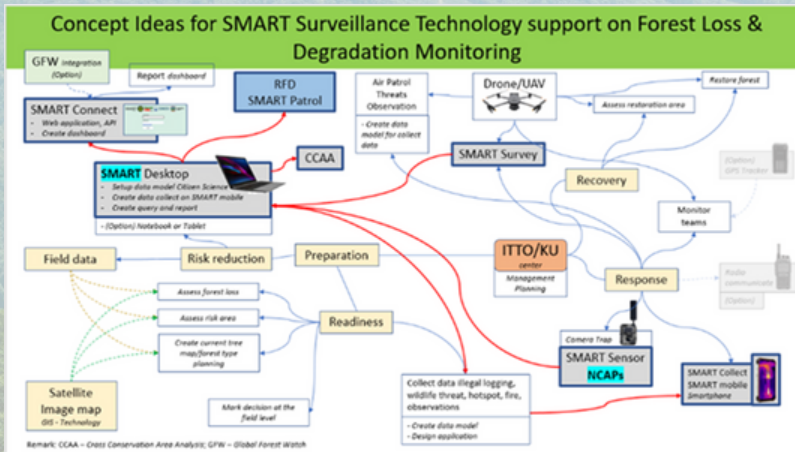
Concept Ideas for SMART Surveillance Technology support on Forest Loss & Degradation Monitoring

GFW integration (Option)

Report dashboard

SMART Connect
- Web application, API
- Create dashboard

RFD SMART Patrol

Air Patrol Threats Observation

- Create data model for collect data

Drone/UAV

Assess restoration area

Restore forest

CCAA

SMART Desktop
- Setup data model Citizen Science
- Create data collect on SMART mobile
- Create query and report

- (Option) Notebook or Tablet

SMART Survey

Recovery

(Option) GPS Tracker

Monitor teams

Field data

Risk reduction

Preparation

ITTO/KU center

Management Planning

Response

Radio communicate (Option)

Assess forest loss

Assess risk area

Create current tree map/forest type planning

Readiness

Camera Trap

SMART Sensor
NCAPs

SMART Collect
SMART mobile
Smartphone

Satellite Image map
GIS - Technology

Mark decision at the field level

Collect data illegal logging, wildlife threat, hotspot, fire, observations

- Create data model
- Design application

Remark: CCAA – Cross Conservation Area Analysis; GFW – Global Forest Watch